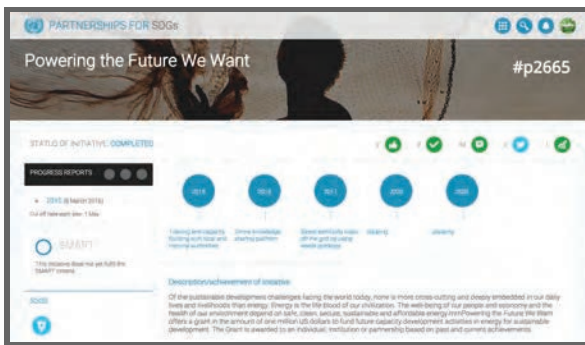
PARTNERSHIPS FOR SDGs

Powering the Future We Want

#p2665

STATUS OF INITIATIVE: COMPLETED

PROGRESS REPORTS

• 2015 (6 March 2016)

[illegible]

SMART

This initiative does not yet fulfil the SMART criteria

SDGS

2015

2015

2011

2000

2020

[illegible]

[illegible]

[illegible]

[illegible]

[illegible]

Description/achievement of initiative

Of the sustainable development challenges facing the world today, none is more cross-cutting and deeply embedded in our daily lives and livelihoods than energy. Energy is the life blood of our civilization. The well-being of our people and economy and the health of our environment depend on safe, clean, secure, sustainable and affordable energy. Powering the Future We Want offers a grant in the amount of one million US dollars to fund future capacity development activities in energy for sustainable development. The Grant is awarded to an individual, institution or partnership based on past and current achievements.